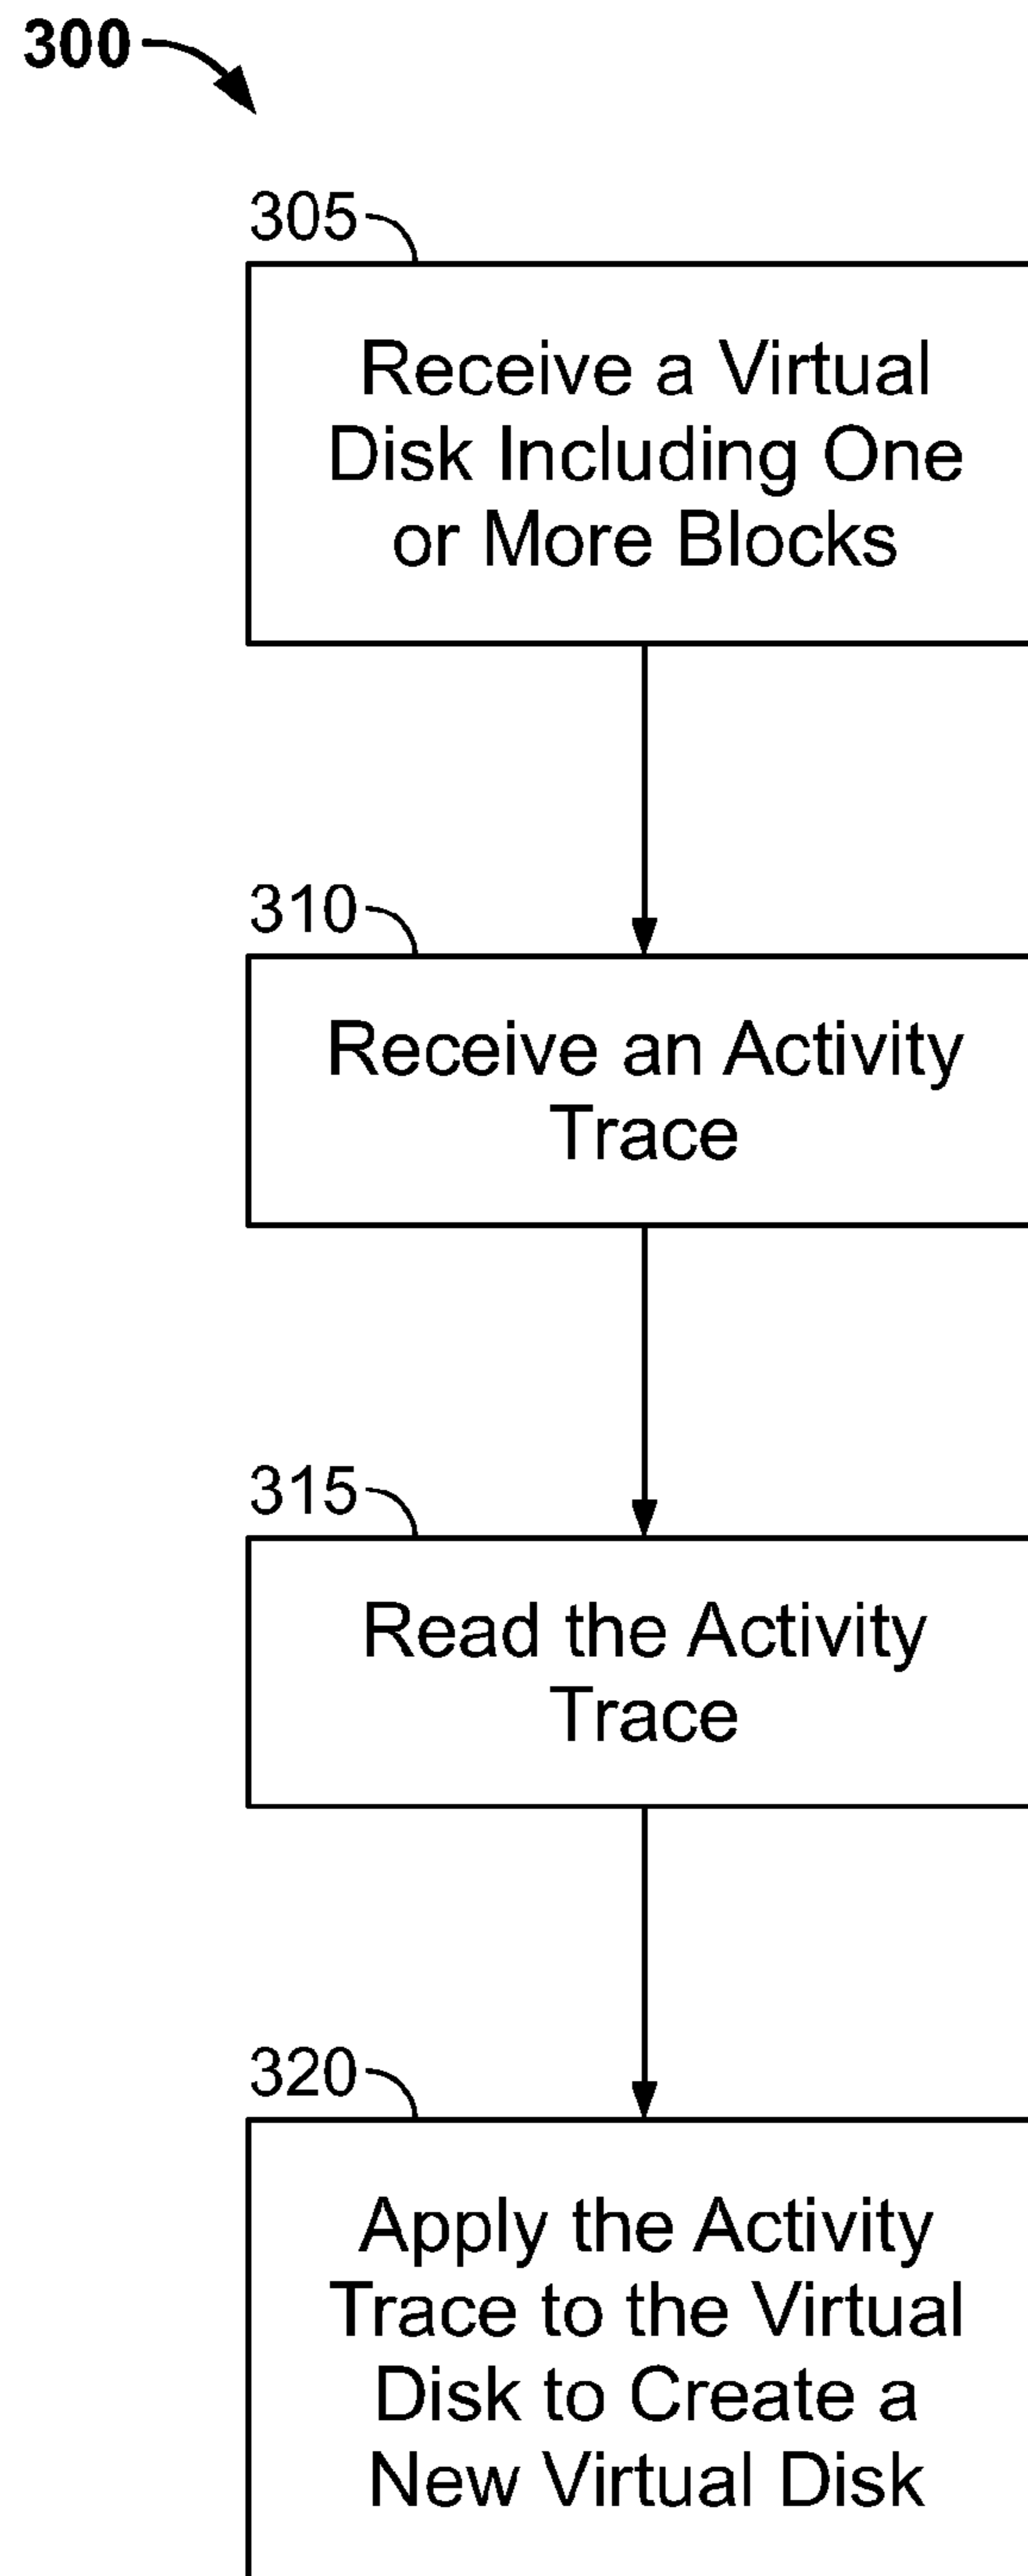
300

305

Receive a Virtual Disk Including One or More Blocks

310

Receive an Activity Trace

315

Read the Activity Trace

320

Apply the Activity Trace to the Virtual Disk to Create a New Virtual Disk